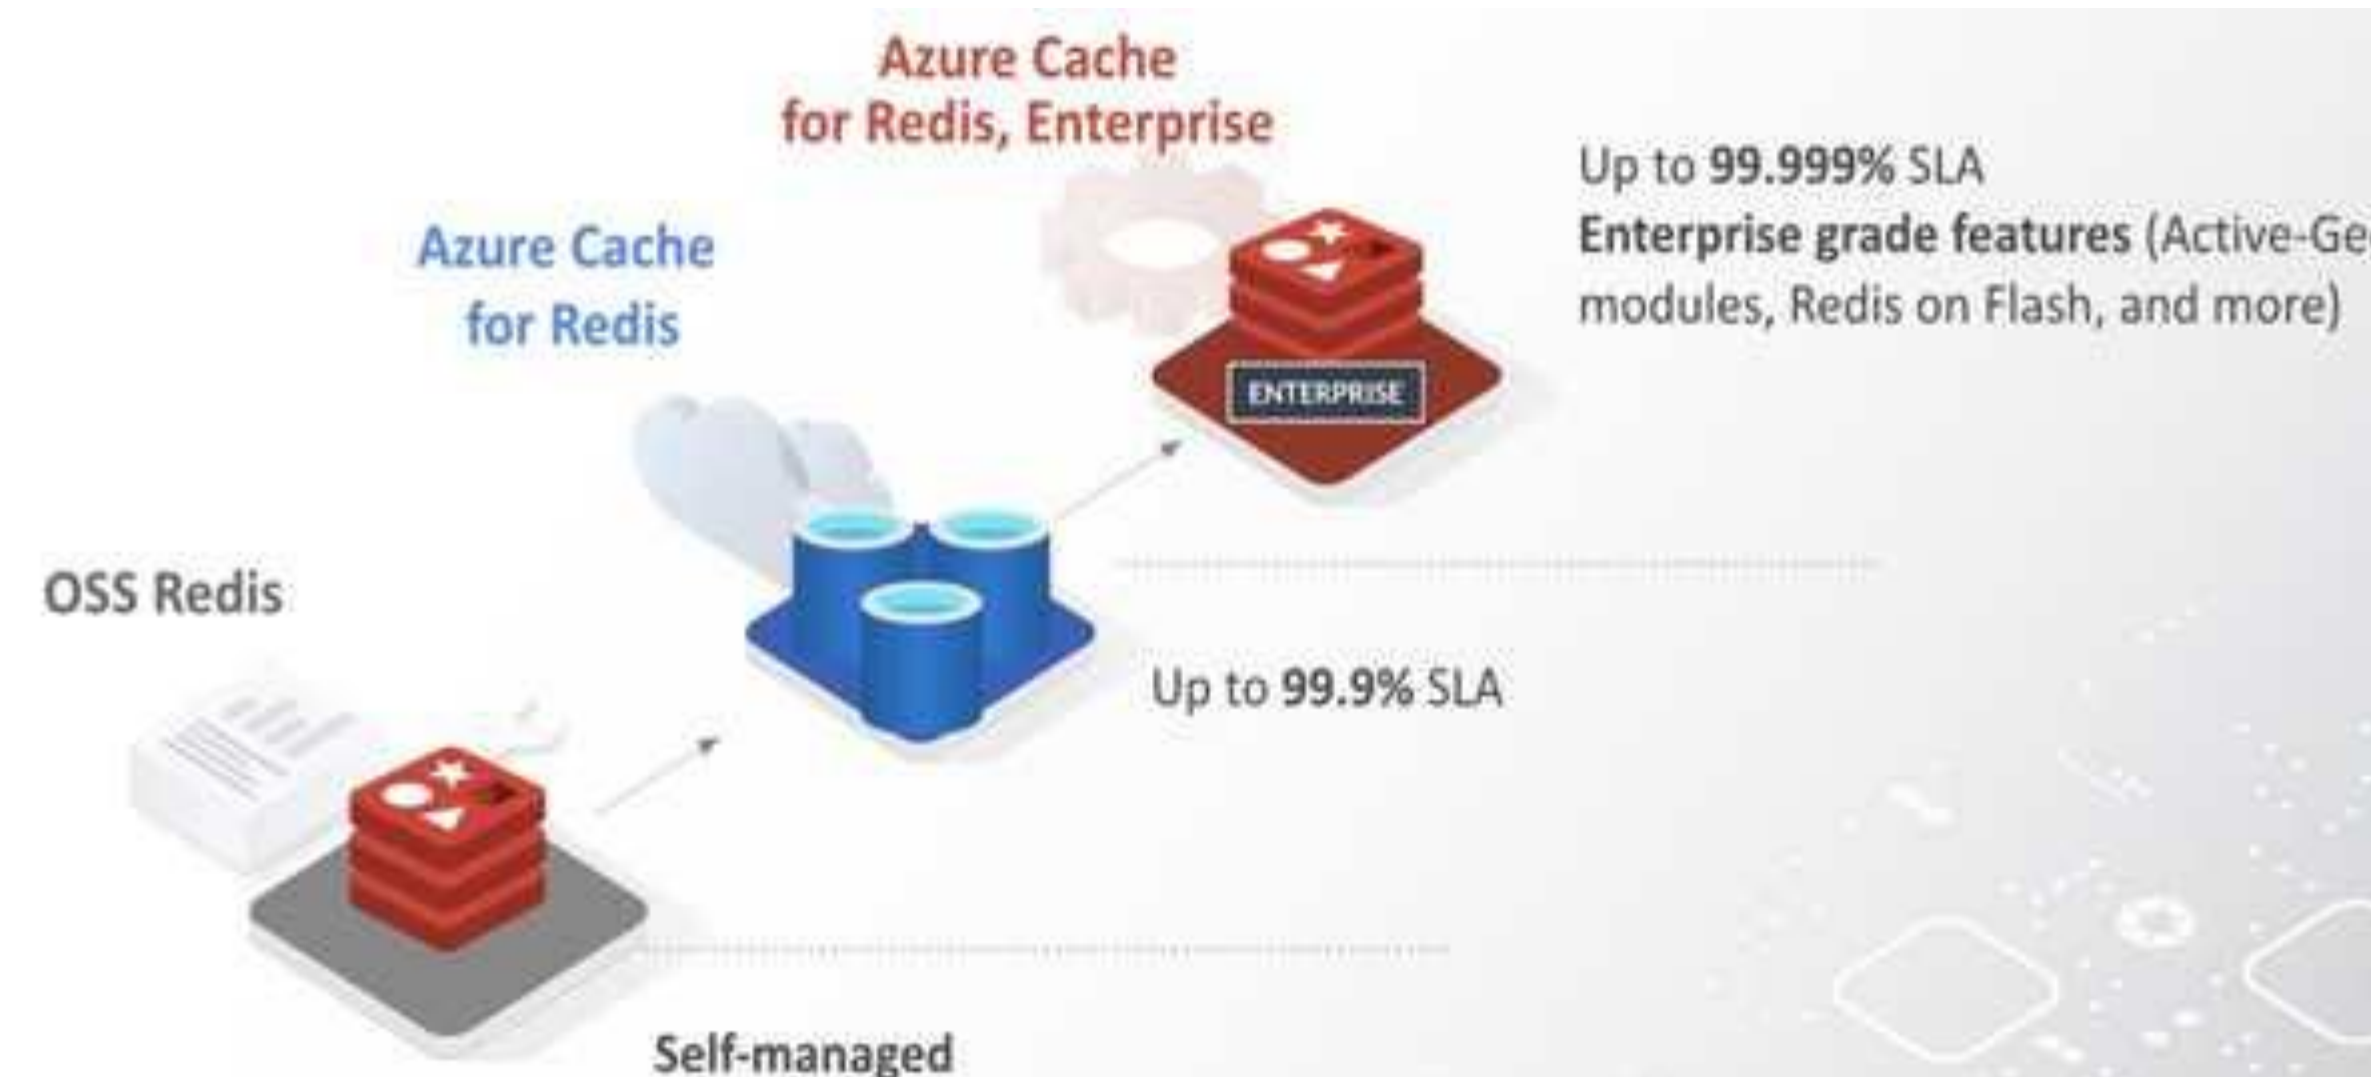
Azure Cache for Redis, Enterprise

Up to 99.999% SLA
Enterprise grade features (Active-Ge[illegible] modules, Redis on Flash, and more)

Azure Cache for Redis

ENTERPRISE

OSS Redis

Up to 99.9% SLA

Self-managed